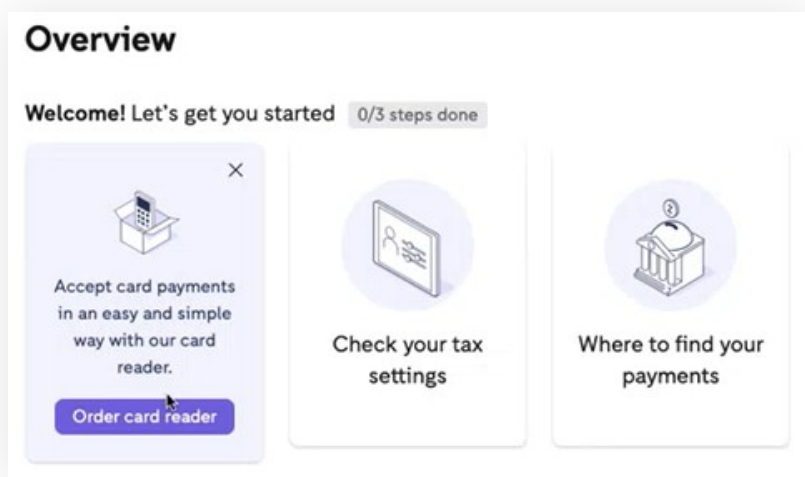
Overview

Welcome! Let's get you started 0/3 steps done

×

Accept card payments in an easy and simple way with our card reader.

Order card reader

Check your tax settings

Where to find your payments